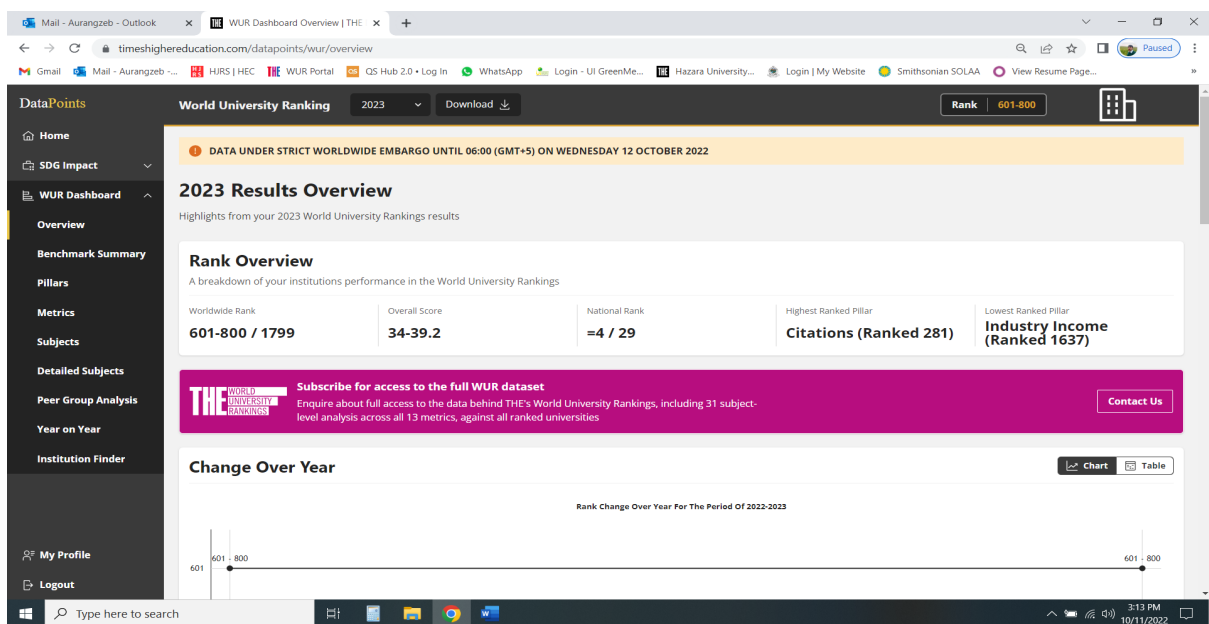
Mail - Aurangzeb - Outlook ×
WUR Dashboard Overview | THE ×
+

timeshighereducation.com/datapoints/wur/overview

Paused

Gmail  Mail - Aurangzeb -...  HJRS | HEC  WUR Portal  QS Hub 2.0 • Log In  WhatsApp  Login - UI GreenMe...  Hazara University...  Login | My Website  Smithsonian SOLAA  View Resume Page...

DataPoints
World University Ranking  2023  Download
Rank 601-800

Home
SDG Impact
WUR Dashboard
Overview
Benchmark Summary
Pillars
Metrics
Subjects
Detailed Subjects
Peer Group Analysis
Year on Year
Institution Finder
My Profile
Logout

DATA UNDER STRICT WORLDWIDE EMBARGO UNTIL 06:00 (GMT+5) ON WEDNESDAY 12 OCTOBER 2022

2023 Results Overview
Highlights from your 2023 World University Rankings results

Rank Overview
A breakdown of your institutions performance in the World University Rankings

| Worldwide Rank | Overall Score | National Rank | Highest Ranked Pillar | Lowest Ranked Pillar |
|---|---|---|---|---|
| 601-800 / 1799 | 34-39.2 | =4 / 29 | Citations (Ranked 281) | Industry Income (Ranked 1637) |

THE WORLD UNIVERSITY RANKINGS
Subscribe for access to the full WUR dataset
Enquire about full access to the data behind THE's World University Rankings, including 31 subject-level analysis across all 13 metrics, against all ranked universities
Contact Us

Change Over Year
Chart  Table

Rank Change Over Year For The Period Of 2022-2023

601 - 800
601
601 - 800

Type here to search
3:13 PM
10/11/2022